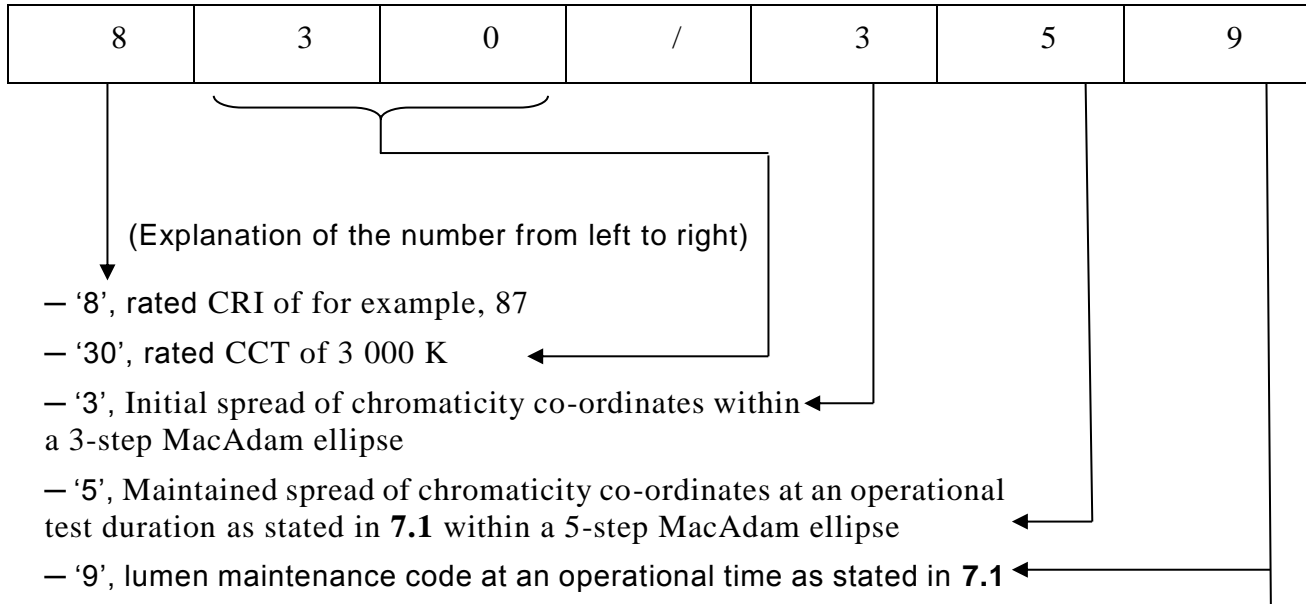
| 8 | 3 | 0 | / | 3 | 5 | 9 |
|---|---|---|---|---|---|---|

(Explanation of the number from left to right)

– '8', rated CRI of for example, 87

– '30', rated CCT of 3 000 K

– '3', Initial spread of chromaticity co-ordinates within a 3-step MacAdam ellipse

– '5', Maintained spread of chromaticity co-ordinates at an operational test duration as stated in **7.1** within a 5-step MacAdam ellipse

– '9', lumen maintenance code at an operational time as stated in **7.1**